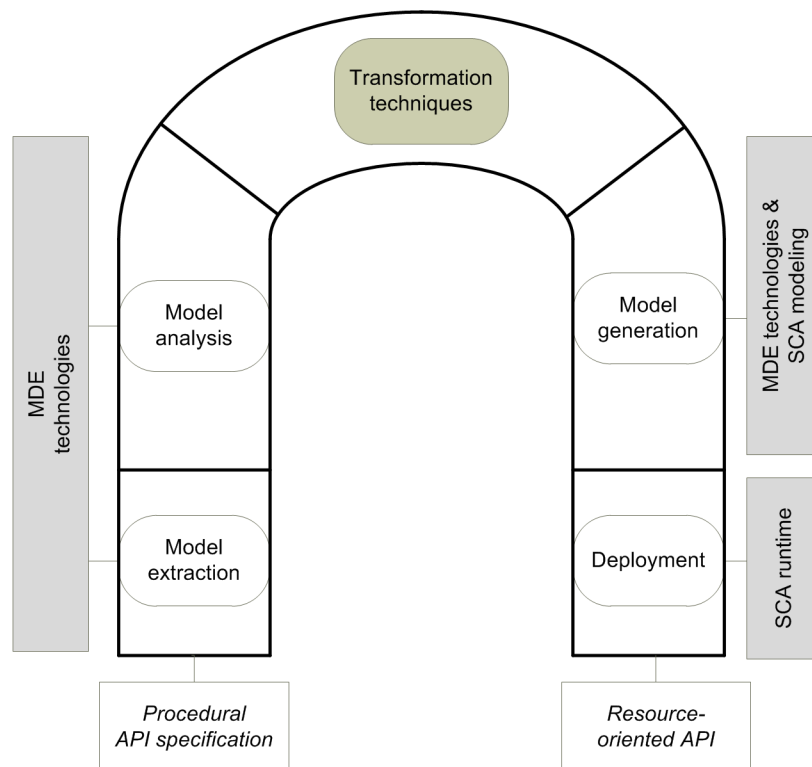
Transformation techniques

MDE technologies

Model analysis

Model extraction

Model generation

Deployment

MDE technologies & SCA modeling

SCA runtime

Procedural API specification

Resource-oriented API